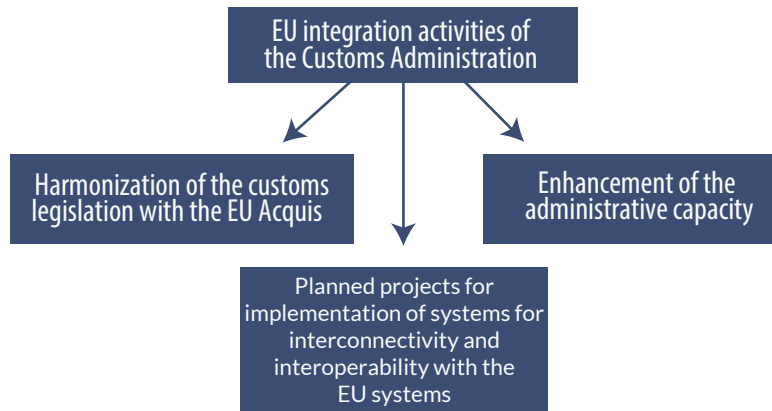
EU integration activities of the Customs Administration

Harmonization of the customs legislation with the EU Acquis

Enhancement of the administrative capacity

Planned projects for implementation of systems for interconnectivity and interoperability with the EU systems